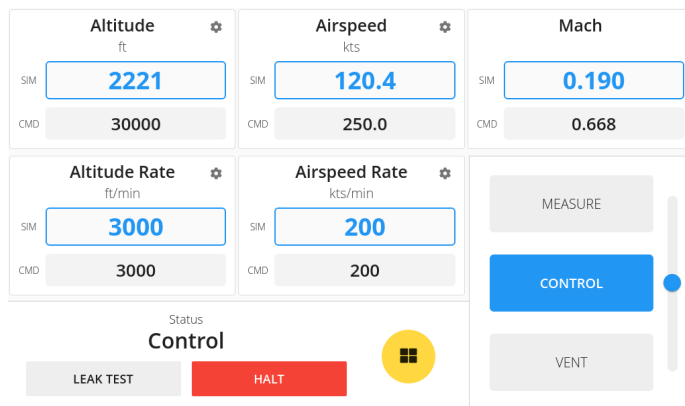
Altitude
ft
SIM 2221
CMD 30000

Airspeed
kts
SIM 120.4
CMD 250.0

Mach
SIM 0.190
CMD 0.668

Altitude Rate
ft/min
SIM 3000
CMD 3000

Airspeed Rate
kts/min
SIM 200
CMD 200

MEASURE
CONTROL
VENT

Status
Control

LEAK TEST
HALT